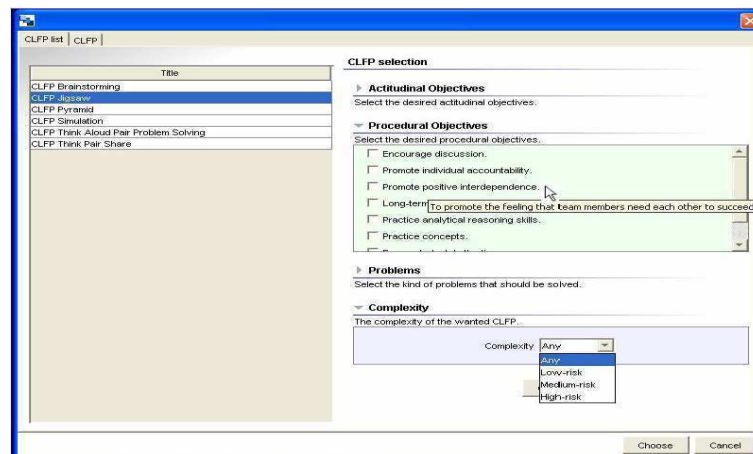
CLFP list | CLFP

| Title |
|---|
| CLFP Brainstorming |
| CLFP Jigsaw |
| CLFP Pyramid |
| CLFP Simulation |
| CLFP Think Aloud Pair Problem Solving |
| CLFP Think Pair Share |

CLFP selection

Actitudinal Objectives
Select the desired actitudinal objectives.

Procedural Objectives
Select the desired procedural objectives.

Encourage discussion.
Promote individual accountability.
Promote positive interdependence.
Long-term To promote the feeling that team members need each other to succeed
Practice analytical reasoning skills.
Practice concepts.
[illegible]

Problems
Select the kind of problems that should be solved.

Complexity
The complexity of the wanted CLFP.

Complexity Any
Any
Low-risk
Medium-risk
High-risk

Choose Cancel